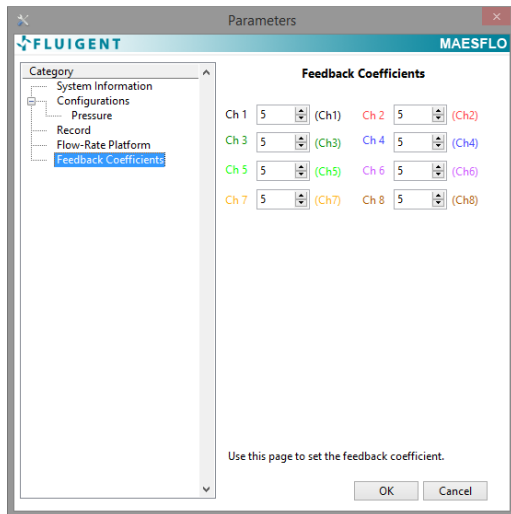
Parameters

FLUIGENT

MAESFLO

Category
System Information
Configurations
Pressure
Record
Flow-Rate Platform
Feedback Coefficients

Feedback Coefficients

| | | | | | |
|---|---|---|---|---|---|
| Ch 1 | 5 | (Ch1) | Ch 2 | 5 | (Ch2) |
| Ch 3 | 5 | (Ch3) | Ch 4 | 5 | (Ch4) |
| Ch 5 | 5 | (Ch5) | Ch 6 | 5 | (Ch6) |
| Ch 7 | 5 | (Ch7) | Ch 8 | 5 | (Ch8) |

Use this page to set the feedback coefficient.

OK Cancel